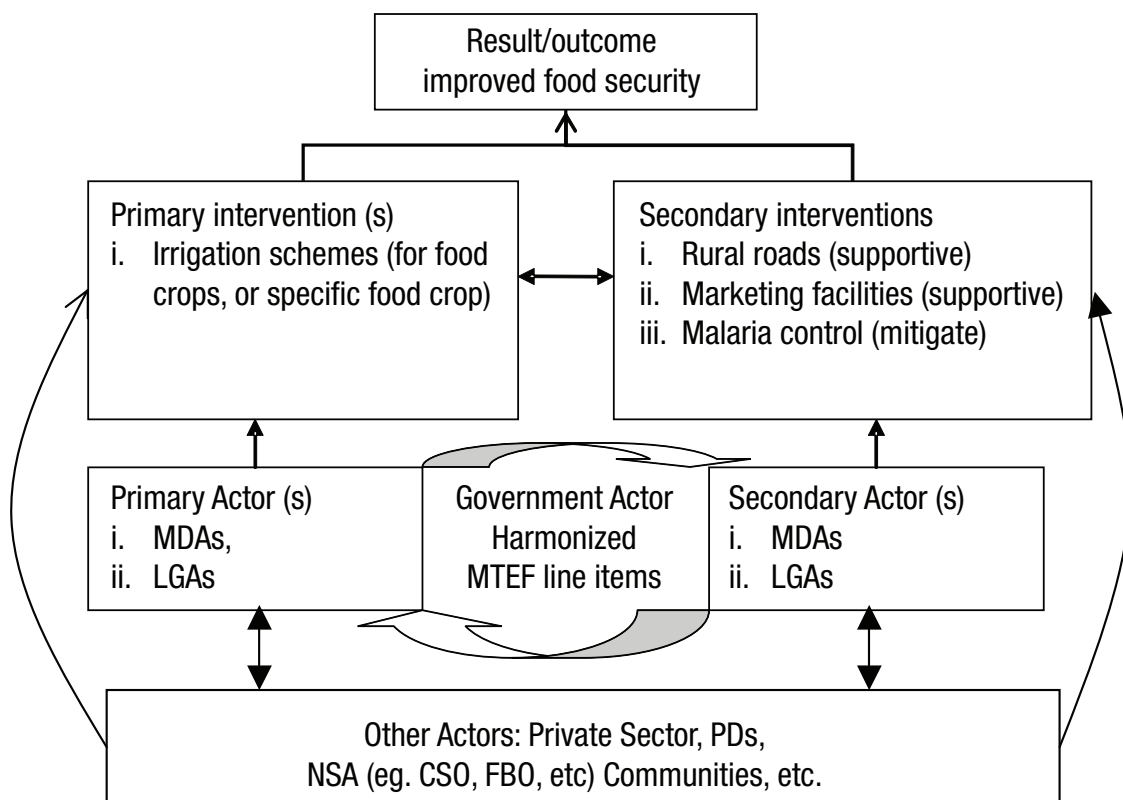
Result/outcome
improved food security

Primary intervention (s)
i. Irrigation schemes (for food crops, or specific food crop)

Secondary interventions
i. Rural roads (supportive)
ii. Marketing facilities (supportive)
iii. Malaria control (mitigate)

Primary Actor (s)
i. MDAs,
ii. LGAs

Government Actor
Harmonized
MTEF line items

Secondary Actor (s)
i. MDAs
ii. LGAs

Other Actors: Private Sector, PDs,
NSA (eg. CSO, FBO, etc) Communities, etc.